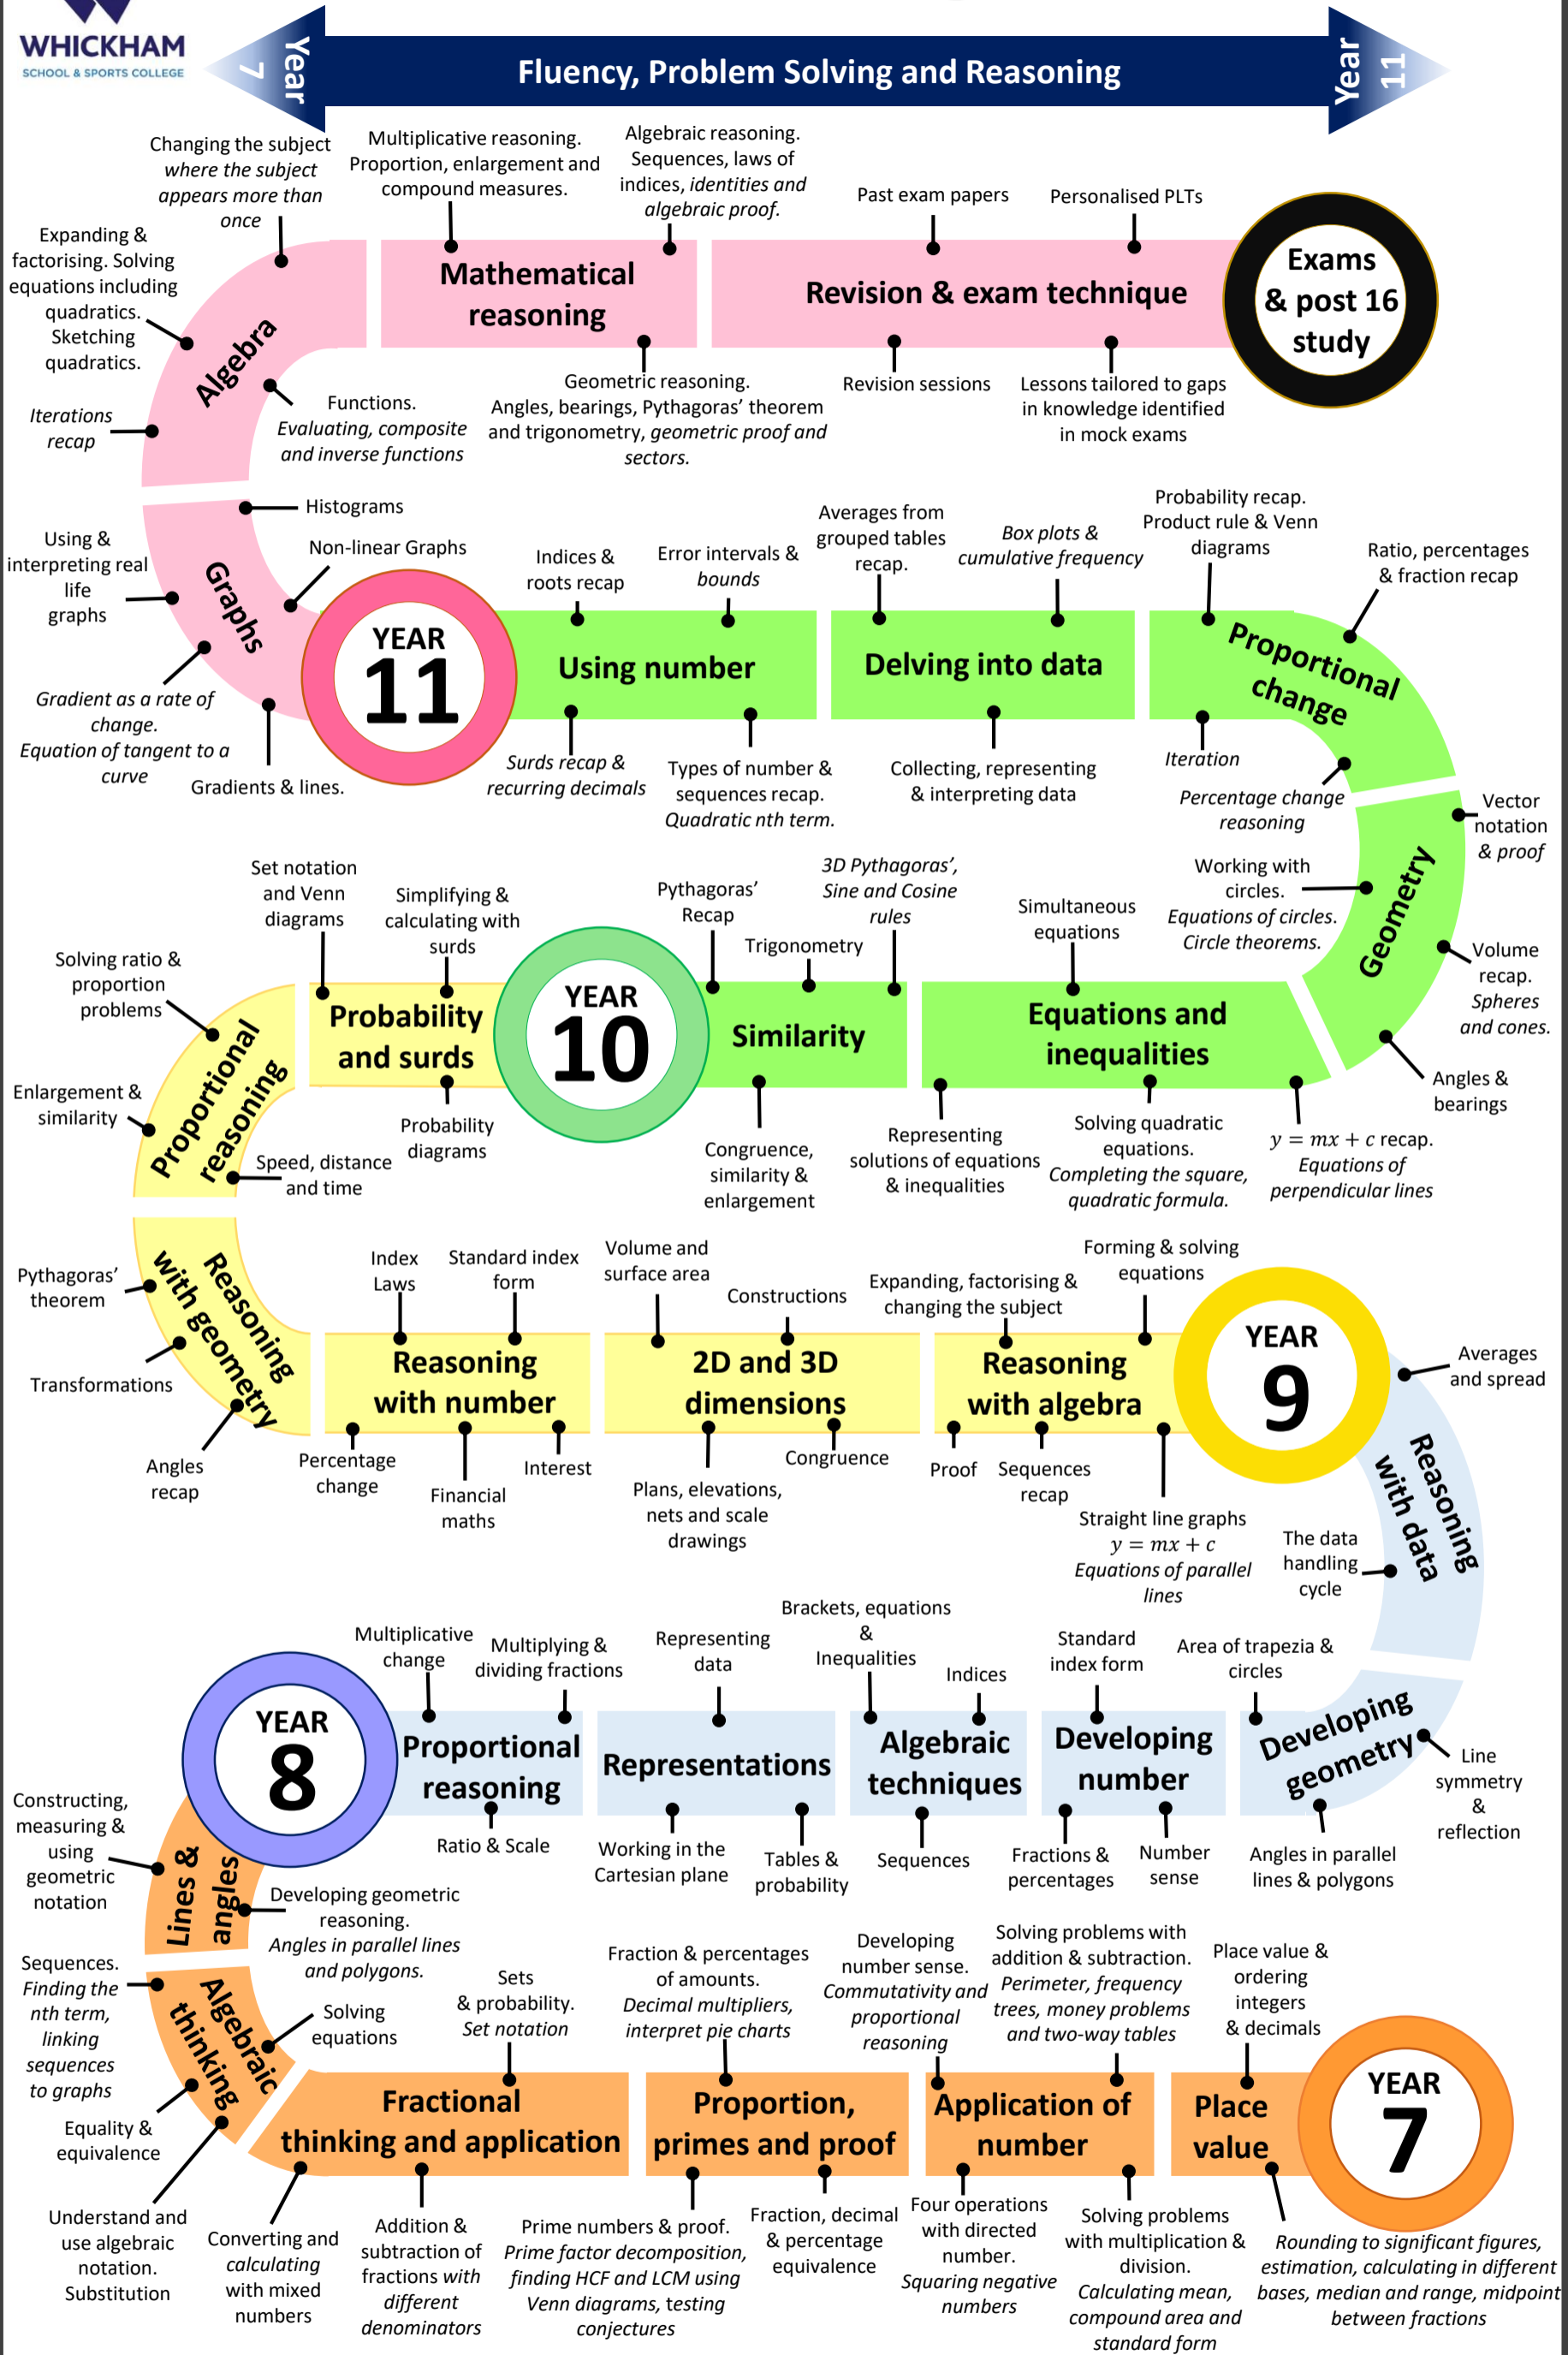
WHICKHAM
SCHOOL & SPORTS COLLEGE

Year 7

Fluency, Problem Solving and Reasoning

Year 11

Changing the subject *where the subject appears more than once*

Multiplicative reasoning. Proportion, enlargement and compound measures.

Algebraic reasoning. Sequences, laws of indices, *identities and algebraic proof.*

Past exam papers

Personalised PLTs

Expanding & factorising. Solving equations including quadratics. Sketching quadratics.

Algebra

Mathematical reasoning

Revision & exam technique

Exams & post 16 study

*Iterations recap*

Functions. *Evaluating, composite and inverse functions*

Geometric reasoning. Angles, bearings, Pythagoras' theorem and trigonometry, *geometric proof and sectors.*

Revision sessions

Lessons tailored to gaps in knowledge identified in mock exams

Histograms

Using & interpreting real life graphs

Non-linear Graphs

Graphs

Indices & roots recap

Error intervals & *bounds*

Averages from grouped tables recap.

*Box plots & cumulative frequency*

Probability recap. Product rule & Venn diagrams

Ratio, percentages & fraction recap

YEAR 11

Using number

Delving into data

Proportional change

*Gradient as a rate of change. Equation of tangent to a curve*

Gradients & lines.

*Surds recap & recurring decimals*

Types of number & sequences recap. *Quadratic nth term.*

Collecting, representing & interpreting data

*Iteration*

*Percentage change reasoning*

Vector notation *& proof*

Set notation and Venn diagrams

Simplifying & calculating with surds

Pythagoras' Recap

*3D Pythagoras', Sine and Cosine rules*

Trigonometry

Simultaneous equations

Working with circles. *Equations of circles. Circle theorems.*

Geometry

Volume recap. *Spheres and cones.*

Solving ratio & proportion problems

Probability and surds

YEAR 10

Similarity

Equations and inequalities

Proportional reasoning

Enlargement & similarity

Probability diagrams

Speed, distance and time

Congruence, similarity & enlargement

Representing solutions of equations & inequalities

Solving quadratic equations. *Completing the square, quadratic formula.*

$y = mx + c$ recap. *Equations of perpendicular lines*

Angles & bearings

Pythagoras' theorem

Index Laws

Standard index form

Volume and surface area

Constructions

Expanding, factorising & changing the subject

Forming & solving equations

Reasoning with geometry

Reasoning with number

2D and 3D dimensions

Reasoning with algebra

YEAR 9

Averages and spread

Transformations

Angles recap

Percentage change

Financial maths

Interest

Plans, elevations, nets and scale drawings

Congruence

Proof

Sequences recap

Straight line graphs $y = mx + c$ *Equations of parallel lines*

The data handling cycle

Reasoning with data

Multiplicative change

Multiplying & dividing fractions

Representing data

Brackets, equations & Inequalities

Indices

Standard index form

Area of trapezia & circles

YEAR 8

Proportional reasoning

Representations

Algebraic techniques

Developing number

Developing geometry

Line symmetry & reflection

Constructing, measuring & using geometric notation

Ratio & Scale

Working in the Cartesian plane

Tables & probability

Sequences

Fractions & percentages

Number sense

Angles in parallel lines & polygons

Lines & angles

Developing geometric reasoning. *Angles in parallel lines and polygons.*

Sequences. *Finding the nth term, linking sequences to graphs*

Solving equations

Sets & probability. *Set notation*

Fraction & percentages of amounts. *Decimal multipliers, interpret pie charts*

Developing number sense. *Commutativity and proportional reasoning*

Solving problems with addition & subtraction. *Perimeter, frequency trees, money problems and two-way tables*

Place value & ordering integers & decimals

Algebraic thinking

Equality & equivalence

Fractional thinking and application

Proportion, primes and proof

Application of number

Place value

YEAR 7

Understand and use algebraic notation. Substitution

Converting and *calculating* with mixed numbers

Addition & subtraction of fractions with *different denominators*

Prime numbers & proof. *Prime factor decomposition, finding HCF and LCM using Venn diagrams, testing conjectures*

Fraction, decimal & percentage equivalence

Four operations with directed number. *Squaring negative numbers*

Solving problems with multiplication & division. *Calculating mean, compound area and standard form*

*Rounding to significant figures, estimation, calculating in different bases, median and range, midpoint between fractions*